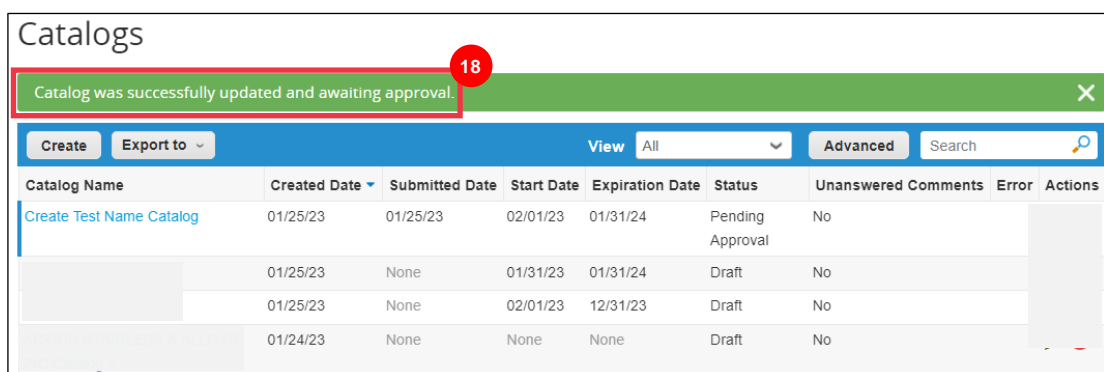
Catalogs

18

Catalog was successfully updated and awaiting approval.

Create | Export to | View | All | Advanced | Search

| Catalog Name | Created Date | Submitted Date | Start Date | Expiration Date | Status | Unanswered Comments | Error | Actions |
|---|---|---|---|---|---|---|---|---|
| Create Test Name Catalog | 01/25/23 | 01/25/23 | 02/01/23 | 01/31/24 | Pending Approval | No | | |
| | 01/25/23 | None | 01/31/23 | 01/31/24 | Draft | No | | |
| | 01/25/23 | None | 02/01/23 | 12/31/23 | Draft | No | | |
| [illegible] | 01/24/23 | None | None | None | Draft | No | | |